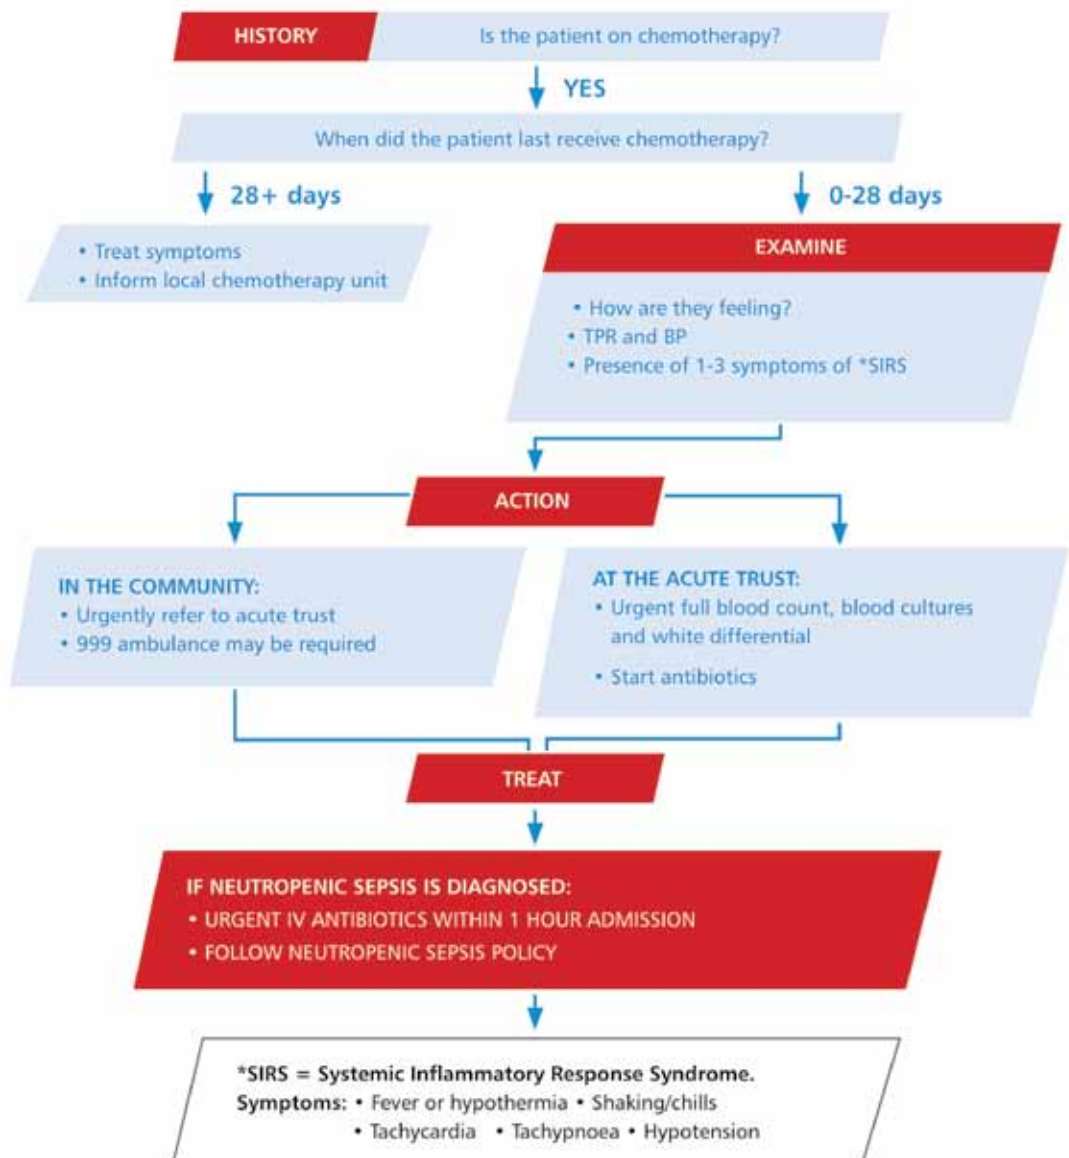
HISTORY

Is the patient on chemotherapy?

YES

When did the patient last receive chemotherapy?

28+ days

• Treat symptoms
• Inform local chemotherapy unit

0-28 days

EXAMINE

• How are they feeling?
• TPR and BP
• Presence of 1-3 symptoms of *SIRS

ACTION

IN THE COMMUNITY:
• Urgently refer to acute trust
• 999 ambulance may be required

AT THE ACUTE TRUST:
• Urgent full blood count, blood cultures and white differential
• Start antibiotics

TREAT

IF NEUTROPENIC SEPSIS IS DIAGNOSED:
• URGENT IV ANTIBIOTICS WITHIN 1 HOUR ADMISSION
• FOLLOW NEUTROPENIC SEPSIS POLICY

*SIRS = Systemic Inflammatory Response Syndrome.
Symptoms: • Fever or hypothermia • Shaking/chills
• Tachycardia • Tachypnoea • Hypotension